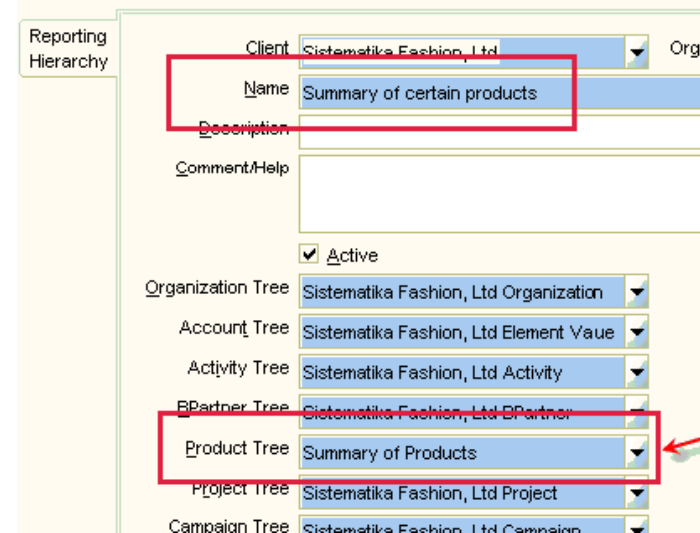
Reporting Hierarchy

Client Sistematika Fashion, Ltd

Org

Name Summary of certain products

Description

Comment/Help

Active

Organization Tree Sistematika Fashion, Ltd Organization

Account Tree Sistematika Fashion, Ltd Element Vaue

Activity Tree Sistematika Fashion, Ltd Activity

BPartner Tree Sistematika Fashion, Ltd BPartner

Product Tree Summary of Products

Project Tree Sistematika Fashion, Ltd Project

Campaign Tree Sistematika Fashion, Ltd Campaign